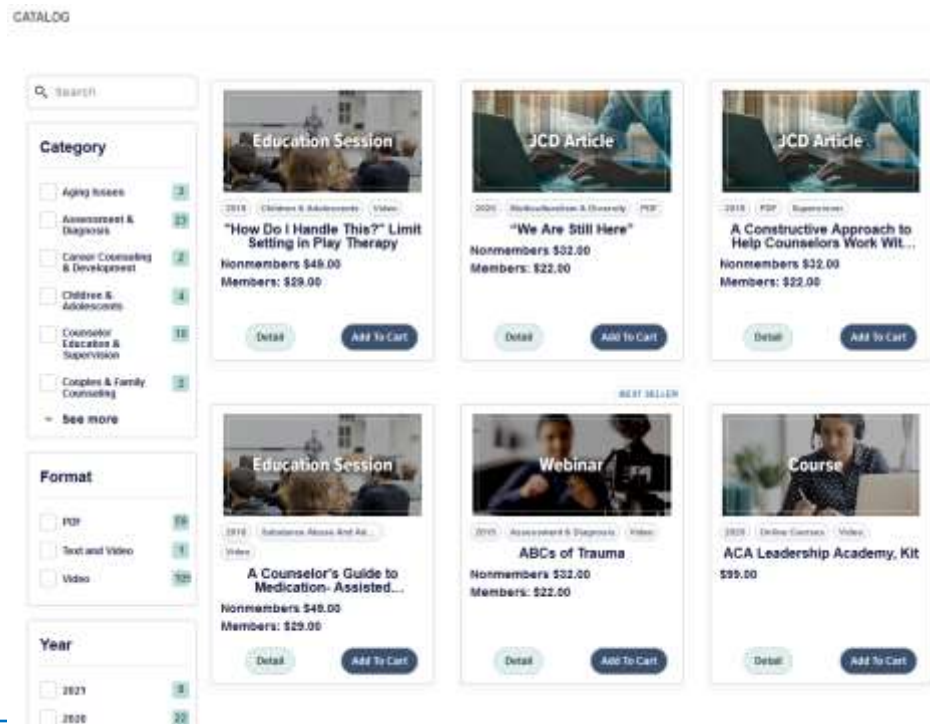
CATALOG

Search

Category

Aging Issues 3

Assessment & Diagnosis 23

Career Counseling & Development 2

Children & Adolescents 4

Counselor Education & Supervision 10

Couples & Family Counseling 2

See more

Format

PDF 59

Text and Video 1

Video 125

Year

2021 8

2020 22

Education Session

2018 Children & Adolescents Video

"How Do I Handle This?" Limit Setting in Play Therapy

Nonmembers $49.00

Members: $29.00

Detail Add To Cart

JCD Article

2020 Multiculturalism & Diversity PDF

"We Are Still Here"

Nonmembers $32.00

Members: $22.00

Detail Add To Cart

JCD Article

2018 PDF Supervision

A Constructive Approach to Help Counselors Work Wit...

Nonmembers $32.00

Members: $22.00

Detail Add To Cart

BEST SELLER

Education Session

2018 Substance Abuse And Ad... Video

A Counselor's Guide to Medication- Assisted...

Nonmembers $49.00

Members: $29.00

Detail Add To Cart

Webinar

2019 Assessment & Diagnosis Video

ABCs of Trauma

Nonmembers $32.00

Members: $22.00

Detail Add To Cart

Course

2020 Online Courses Video

ACA Leadership Academy, Kit

$99.00

Detail Add To Cart